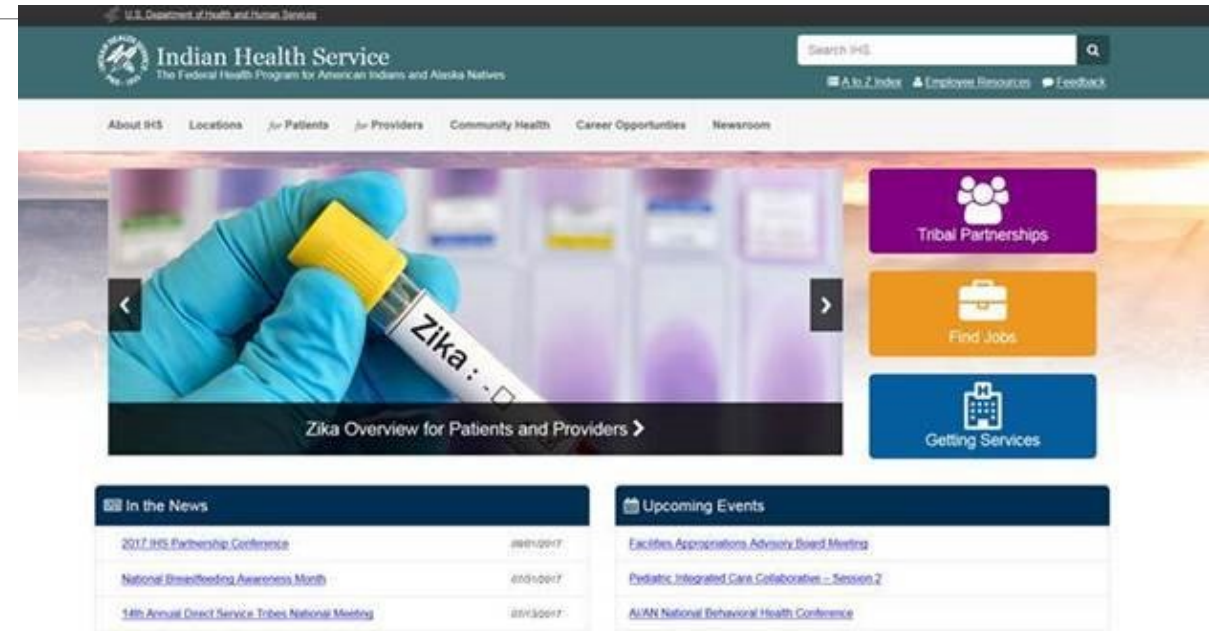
U.S. Department of Health and Human Services

Indian Health Service
The Federal Health Program for American Indians and Alaska Natives

Search IHS

A to Z Index Employee Resources Feedback

About IHS Locations for Patients for Providers Community Health Career Opportunities Newsroom

Zika : -

Zika Overview for Patients and Providers

Tribal Partnerships

Find Jobs

Getting Services

In the News

2017 IHS Partnership Conference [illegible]

National Breastfeeding Awareness Month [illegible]

14th Annual Direct Service Tribes National Meeting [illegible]

Upcoming Events

Facilities Appropriations Advisory Board Meeting

Pediatric Integrated Care Collaborative – Session 2

AI/AN National Behavioral Health Conference